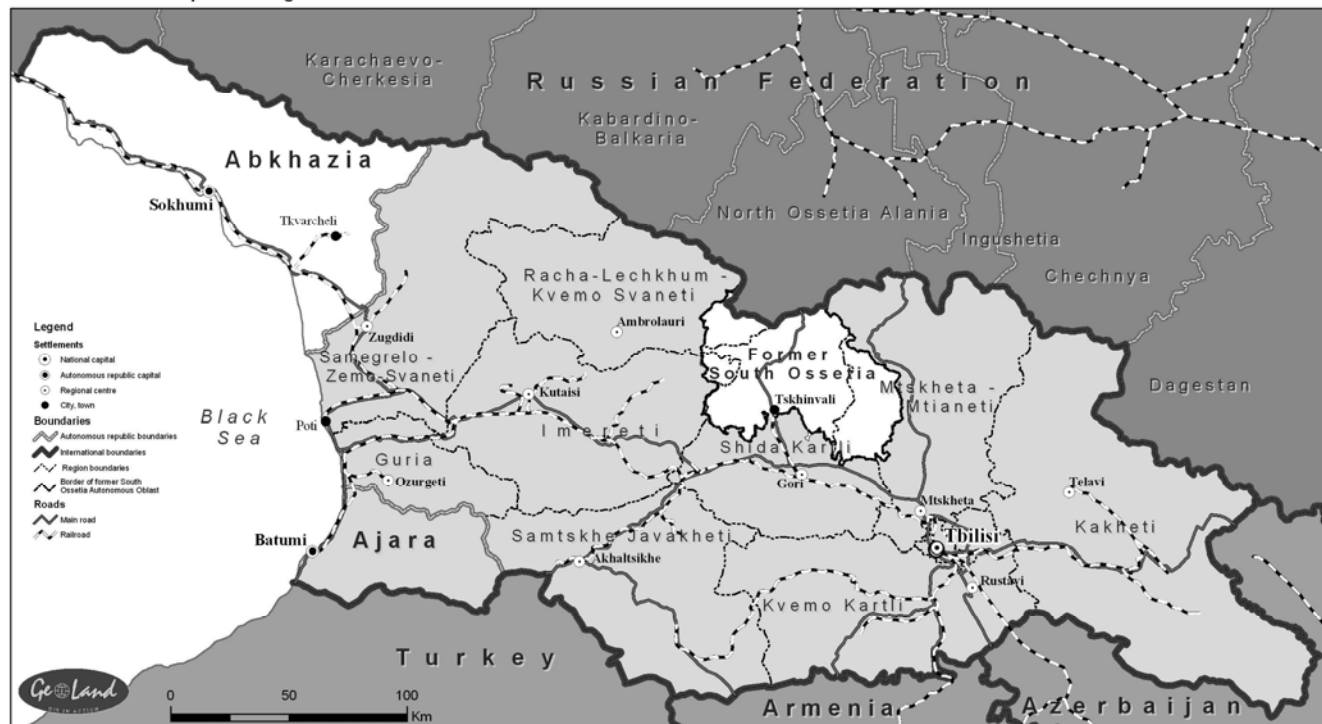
Karachaevo-Cherkesia

Russian Federation

Kabardino-Balkaria

Abkhazia

Sokhumi

Tkvarcheli

North Ossetia Alania

Ingushetia

Chechnya

Racha-Lechkhum - Kvemo Svaneti

Legend
Settlements
National capital
Autonomous republic capital
Regional centre
City, town
Boundaries
Autonomous republic boundaries
International boundaries
Region boundaries
Border of former South Ossetia Autonomous Oblast
Roads
Main road
Railroad

Zugdidi

Ambrolauri

Samegrelo - Zemo-Svaneti

Former South Ossetia

Dagestan

Black Sea

Poti

Kutaisi

Tskhinvali

Mtskheta - Mtianeti

Imereti

Shida Kartli

Guria

Ozurgeti

Gori

Telavi

Mtskheta

Batumi

Ajara

Samtskhe Javakheti

Tbilisi

Kakheti

Akhaltsikhe

Rustavi

Kvemo Kartli

Turkey

GeoLand

0 50 100 Km

Armenia

Azerbaijan